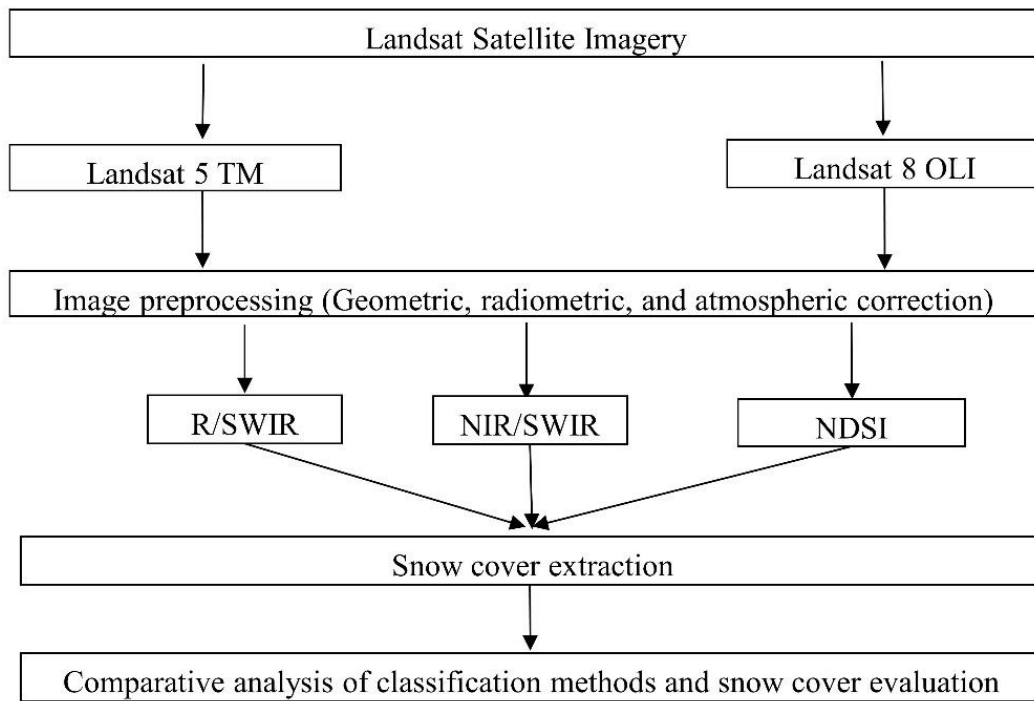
Landsat Satellite Imagery

Landsat 5 TM

Landsat 8 OLI

Image preprocessing (Geometric, radiometric, and atmospheric correction)

R/SWIR

NIR/SWIR

NDSI

Snow cover extraction

Comparative analysis of classification methods and snow cover evaluation